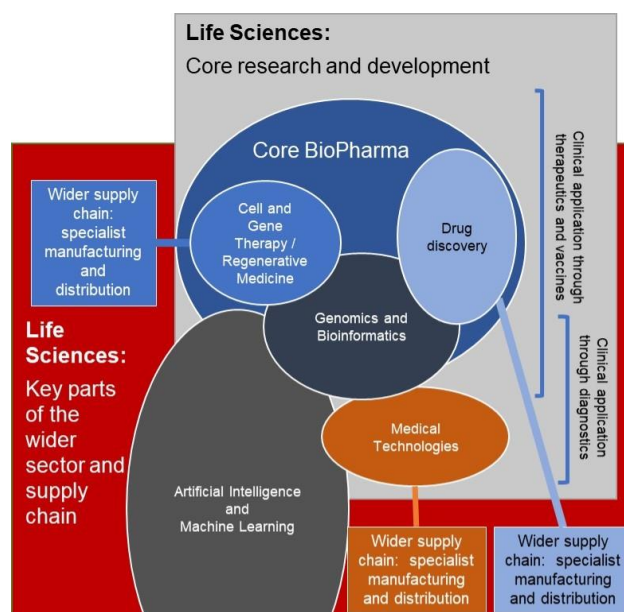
Life Sciences:
Core research and development

Core BioPharma

Wider supply chain: specialist manufacturing and distribution

Cell and Gene Therapy / Regenerative Medicine

Drug discovery

Clinical application through therapeutics and vaccines

Genomics and Bioinformatics

Clinical application through diagnostics

Life Sciences:
Key parts of the wider sector and supply chain

Medical Technologies

Artificial Intelligence and Machine Learning

Wider supply chain: specialist manufacturing and distribution

Wider supply chain: specialist manufacturing and distribution